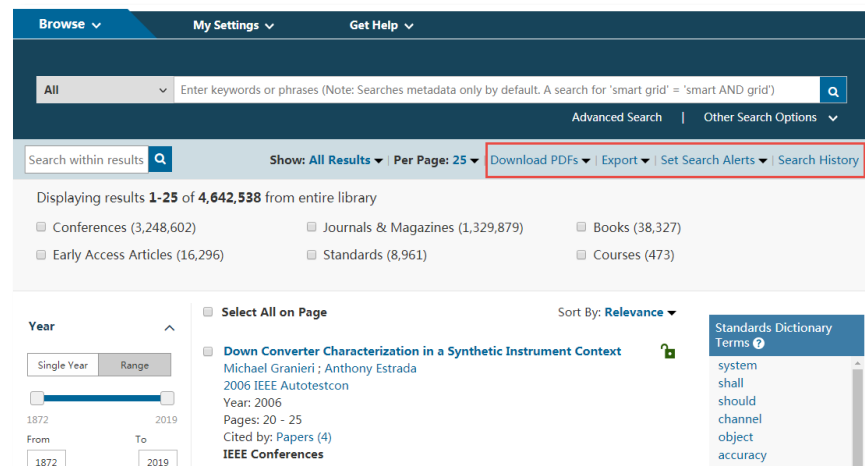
Browse ▾ My Settings ▾ Get Help ▾

All ▾ Enter keywords or phrases (Note: Searches metadata only by default. A search for 'smart grid' = 'smart AND grid')

Advanced Search | Other Search Options ▾

Search within results

Show: All Results ▾ | Per Page: 25 ▾ | Download PDFs ▾ | Export ▾ | Set Search Alerts ▾ | Search History

Displaying results 1-25 of 4,642,538 from entire library

Conferences (3,248,602)
Journals & Magazines (1,329,879)
Books (38,327)
Early Access Articles (16,296)
Standards (8,961)
Courses (473)

Year

Single Year | Range

1872 2019

From 1872 To 2019

Select All on Page

Sort By: Relevance ▾

Down Converter Characterization in a Synthetic Instrument Context
Michael Granieri ; Anthony Estrada
2006 IEEE Autotestcon
Year: 2006
Pages: 20 - 25
Cited by: Papers (4)
IEEE Conferences

Standards Dictionary Terms
system
shall
should
channel
object
accuracy